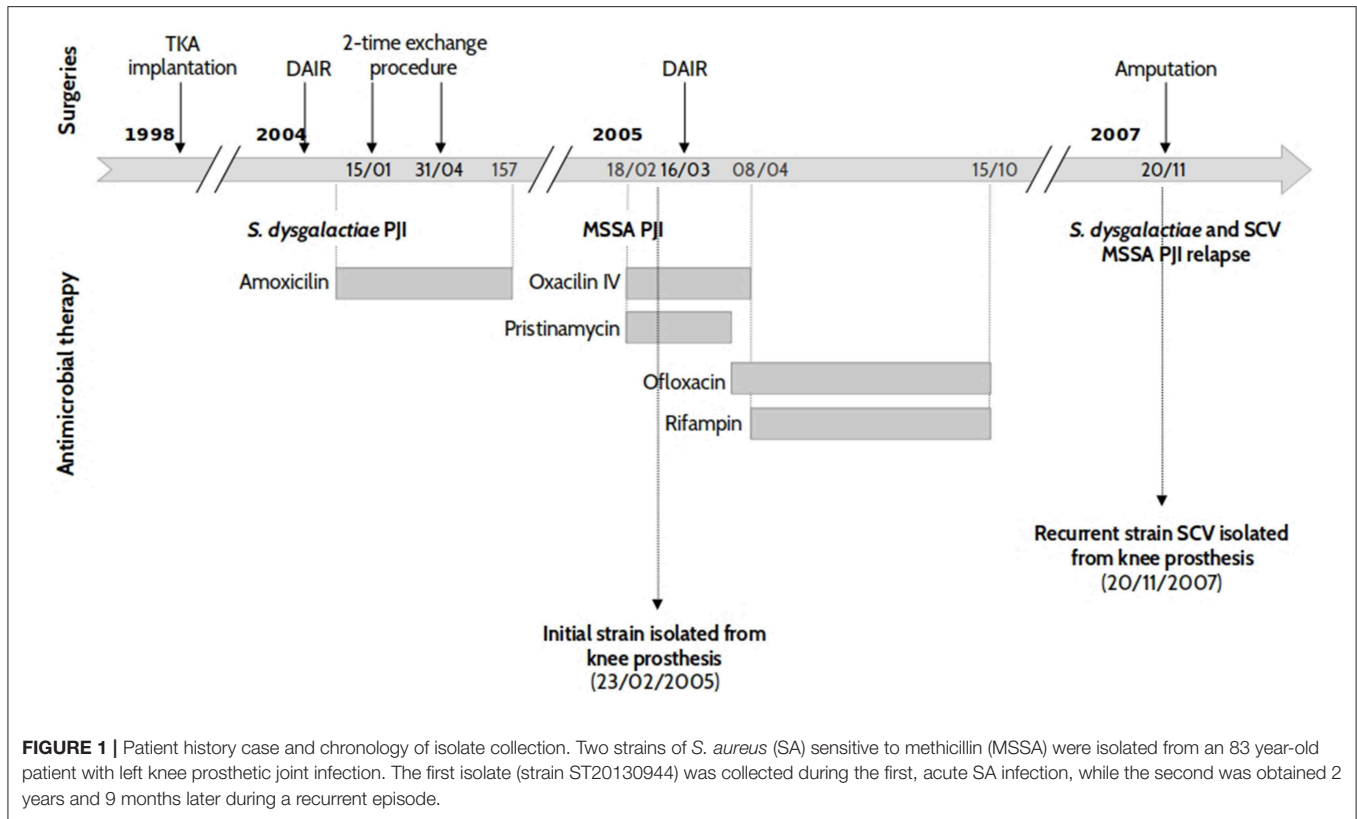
Surgeries

TKA implantation

DAIR

2-time exchange procedure

DAIR

Amputation

1998

2004

15/01

31/04

157

2005

18/02

16/03

08/04

15/10

2007

20/11

*S. dysgalactiae* PJI

MSSA PJI

*S. dysgalactiae* and SCV MSSA PJI relapse

Antimicrobial therapy

Amoxicilin

Oxacilin IV

Pristinamycin

Ofloxacin

Rifampin

Recurrent strain SCV isolated from knee prosthesis (20/11/2007)

Initial strain isolated from knee prosthesis (23/02/2005)

**FIGURE 1 |** Patient history case and chronology of isolate collection. Two strains of *S. aureus* (SA) sensitive to methicillin (MSSA) were isolated from an 83 year-old patient with left knee prosthetic joint infection. The first isolate (strain ST20130944) was collected during the first, acute SA infection, while the second was obtained 2 years and 9 months later during a recurrent episode.